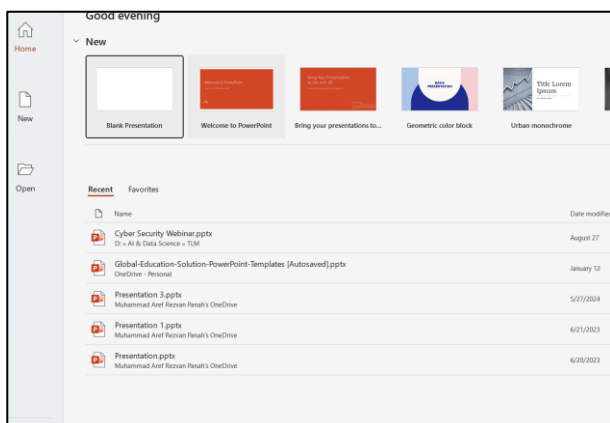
Good evening

Home

New

Open

New

Blank Presentation

Welcome to PowerPoint

Bring your presentations to...

Geometric color block

Urban monochrome

Title Lorem Ipsum

Recent Favorites

Name

Date modified

Cyber Security Webinar.pptx
D: » AI & Data Science » TLM
August 27

Global-Education-Solution-PowerPoint-Templates [Autosaved].pptx
OneDrive - Personal
January 12

Presentation 3.pptx
Muhammad Aref Rezvan Panah's OneDrive
5/27/2024

Presentation 1.pptx
Muhammad Aref Rezvan Panah's OneDrive
6/21/2023

Presentation.pptx
Muhammad Aref Rezvan Panah's OneDrive
6/20/2023